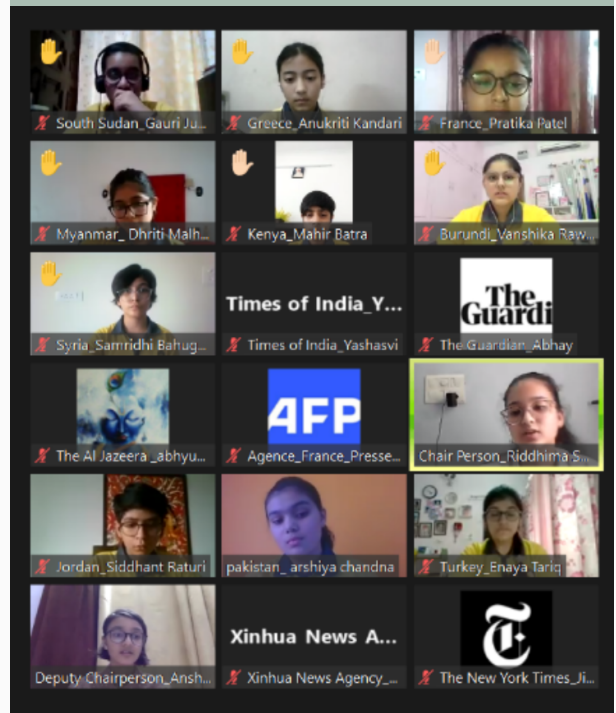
South Sudan_Gauri Ju...

Greece_Anukriti Kandari

France_Pratika Patel

Myanmar_ Dhriti Malh...

Kenya_Mahir Batra

Burundi_Vanshika Raw...

Syria_Samridhi Bahug...

Times of India_Y...

Times of India_Yashasvi

The Guardi

The Guardian_Abhay

The Al Jazeera _abhyu...

4FP

Agence_France_Presse...

Chair Person_Riddhima S...

Jordan_Siddhant Raturi

pakistan_ arshiya chandna

Turkey_Enaya Tariq

Deputy Chairperson_Ansh...

Xinhua News A...

Xinhua News Agency_...

T

The New York Times_Ji...